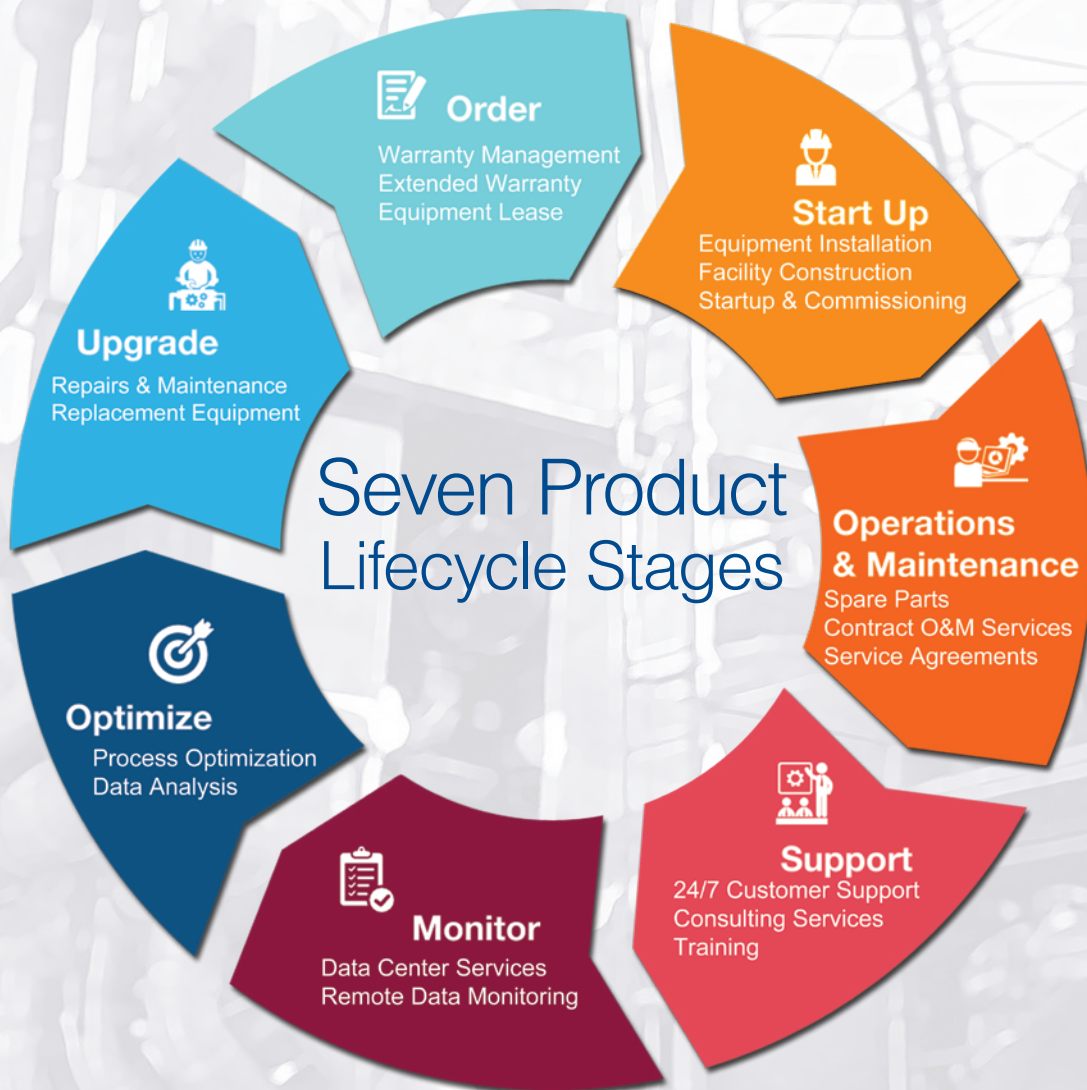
Order
Warranty Management
Extended Warranty
Equipment Lease

Start Up
Equipment Installation
Facility Construction
Startup & Commissioning

Operations & Maintenance
Spare Parts
Contract O&M Services
Service Agreements

Support
24/7 Customer Support
Consulting Services
Training

Monitor
Data Center Services
Remote Data Monitoring

Optimize
Process Optimization
Data Analysis

Upgrade
Repairs & Maintenance
Replacement Equipment

Seven Product Lifecycle Stages